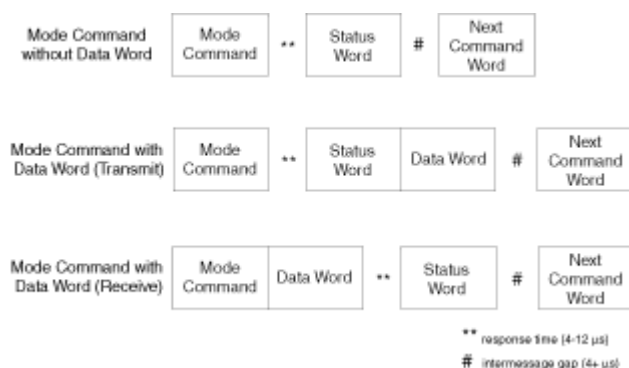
Mode Command without Data Word

Mode Command

**

Status Word

#

Next Command Word

Mode Command with Data Word (Transmit)

Mode Command

**

Status Word

Data Word

#

Next Command Word

Mode Command with Data Word (Receive)

Mode Command

Data Word

**

Status Word

#

Next Command Word

** response time (4-12 µs)

# intermessage gap (4+ µs)